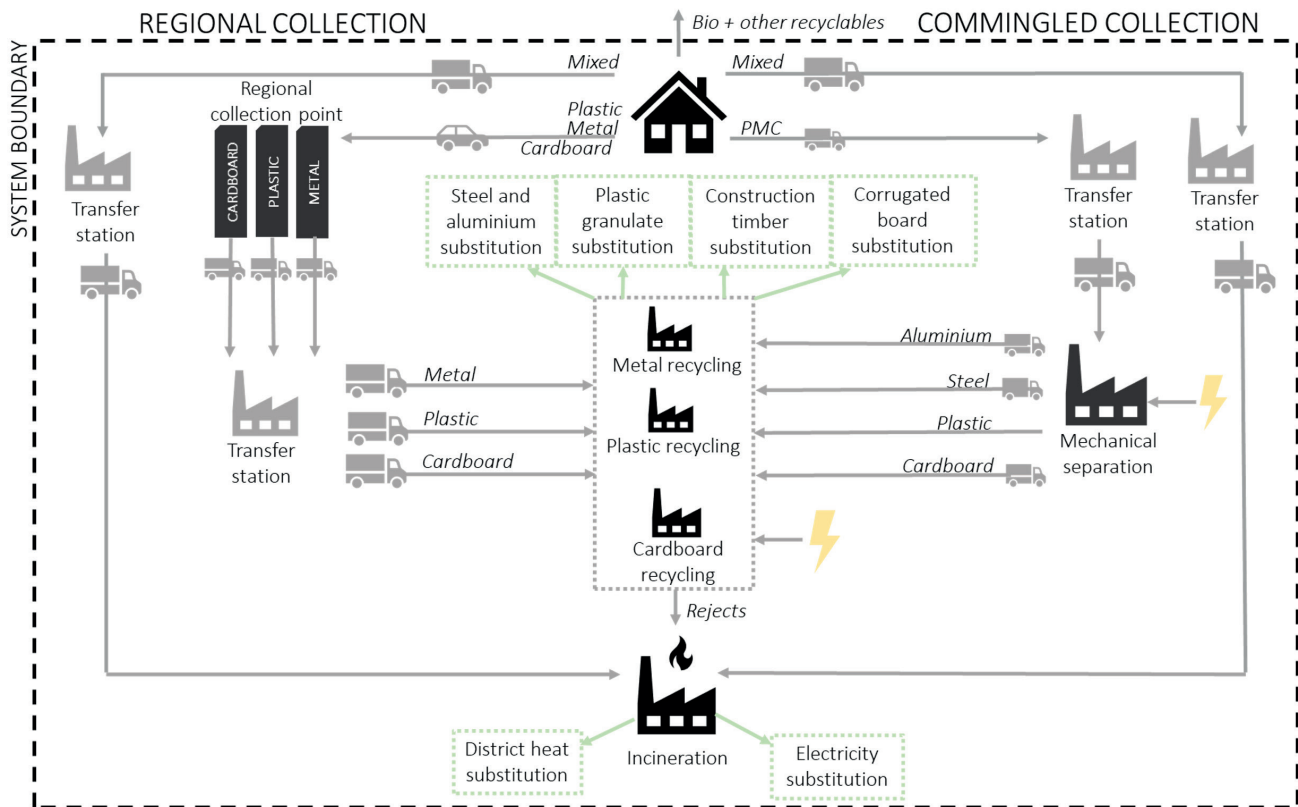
REGIONAL COLLECTION

Bio + other recyclables

COMMINGLED COLLECTION

SYSTEM BOUNDARY

Mixed

Mixed

Regional collection point

Plastic
Metal
Cardboard

PMC

CARDBOARD

PLASTIC

METAL

Transfer station

Steel and aluminium substitution

Plastic granulate substitution

Construction timber substitution

Corrugated board substitution

Transfer station

Transfer station

Metal recycling

Aluminium

Steel

Metal

Plastic

Plastic recycling

Plastic

Cardboard

Cardboard

Transfer station

Mechanical separation

Cardboard recycling

Rejects

District heat substitution

Incineration

Electricity substitution